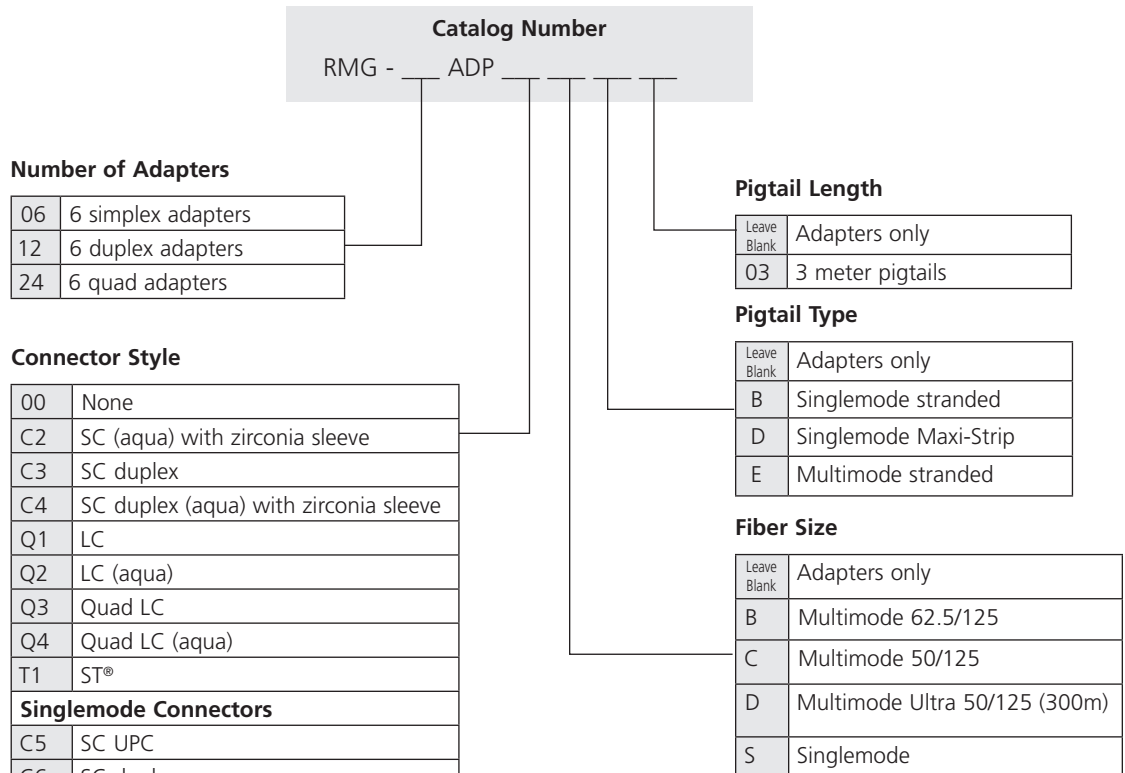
**Catalog Number**

RMG - ___ ADP ___ ___ ___ ___

**Number of Adapters**

| 06 | 6 simplex adapters |
|---|---|
| 12 | 6 duplex adapters |
| 24 | 6 quad adapters |

**Connector Style**

| 00 | None |
|---|---|
| C2 | SC (aqua) with zirconia sleeve |
| C3 | SC duplex |
| C4 | SC duplex (aqua) with zirconia sleeve |
| Q1 | LC |
| Q2 | LC (aqua) |
| Q3 | Quad LC |
| Q4 | Quad LC (aqua) |
| T1 | ST® |
| **Singlemode Connectors** | |
| C5 | SC UPC |
| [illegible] | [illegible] |

**Pigtail Length**

| Leave Blank | Adapters only |
|---|---|
| 03 | 3 meter pigtails |

**Pigtail Type**

| Leave Blank | Adapters only |
|---|---|
| B | Singlemode stranded |
| D | Singlemode Maxi-Strip |
| E | Multimode stranded |

**Fiber Size**

| Leave Blank | Adapters only |
|---|---|
| B | Multimode 62.5/125 |
| C | Multimode 50/125 |
| D | Multimode Ultra 50/125 (300m) |
| S | Singlemode |